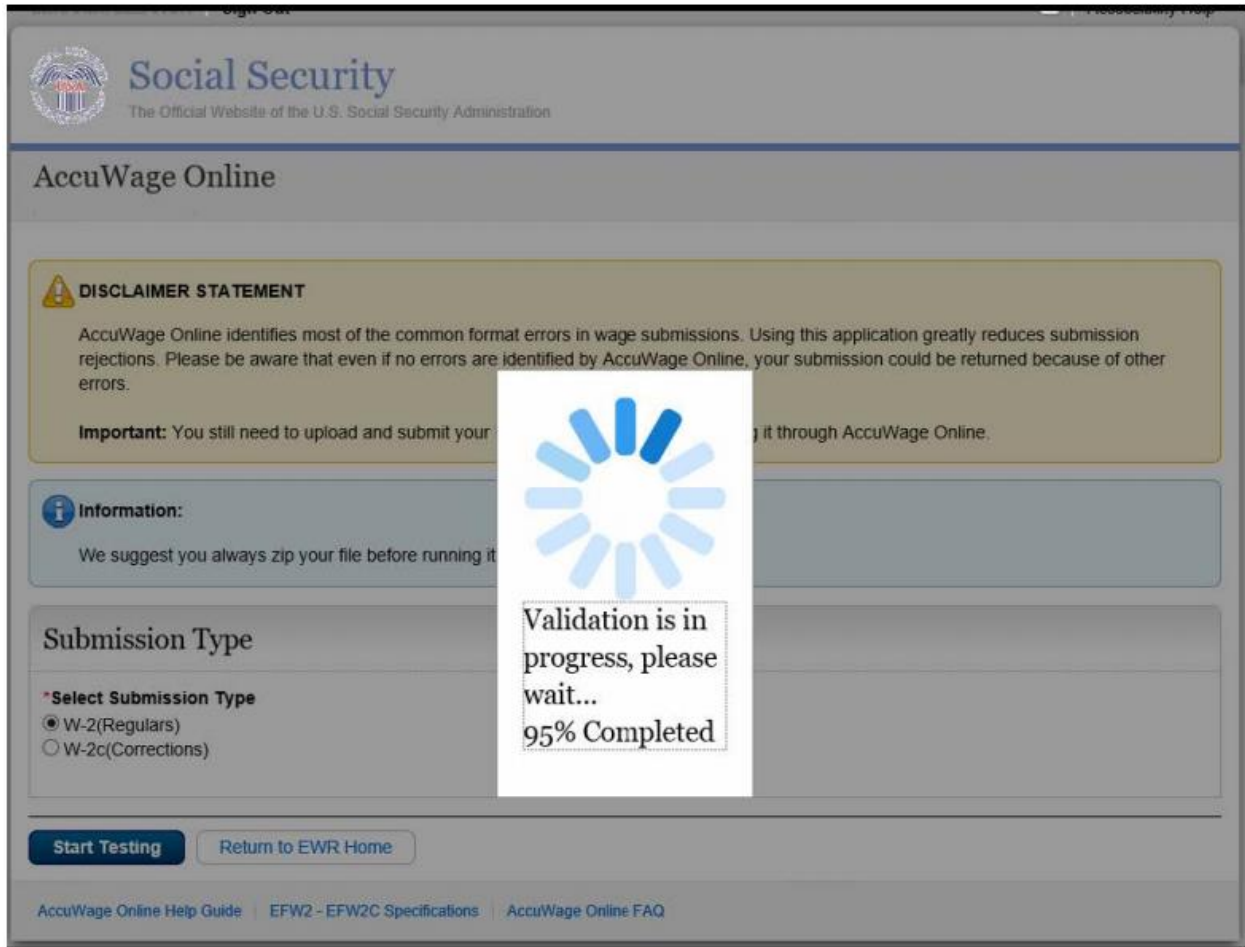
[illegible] | Sign Out | Accessibility Help

Social Security
The Official Website of the U.S. Social Security Administration

AccuWage Online

DISCLAIMER STATEMENT

AccuWage Online identifies most of the common format errors in wage submissions. Using this application greatly reduces submission rejections. Please be aware that even if no errors are identified by AccuWage Online, your submission could be returned because of other errors.

Important: You still need to upload and submit your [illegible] it through AccuWage Online.

Information:

We suggest you always zip your file before running it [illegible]

Validation is in progress, please wait...
95% Completed

Submission Type

*Select Submission Type
W-2(Regulars)
W-2c(Corrections)

Start Testing | Return to EWR Home

AccuWage Online Help Guide | EFW2 - EFW2C Specifications | AccuWage Online FAQ